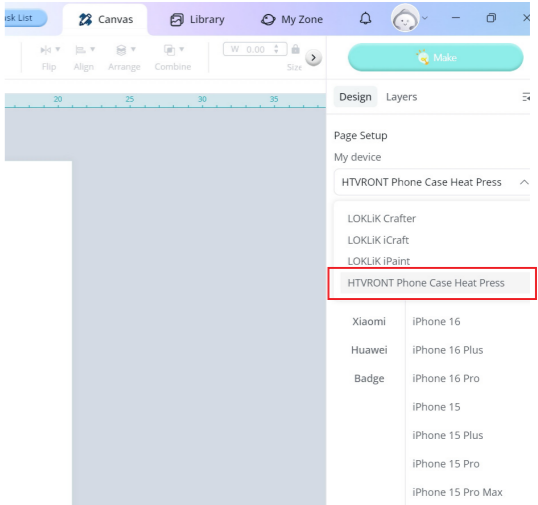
sk List

Canvas

Library

My Zone

Flip Align Arrange Combine

W 0.00

Size

Make

20 25 30 35

Design Layers

Page Setup

My device

HTVRONT Phone Case Heat Press

LOKLiK Crafter

LOKLiK iCraft

LOKLiK iPaint

HTVRONT Phone Case Heat Press

Xiaomi

Huawei

Badge

iPhone 16

iPhone 16 Plus

iPhone 16 Pro

iPhone 15

iPhone 15 Plus

iPhone 15 Pro

iPhone 15 Pro Max